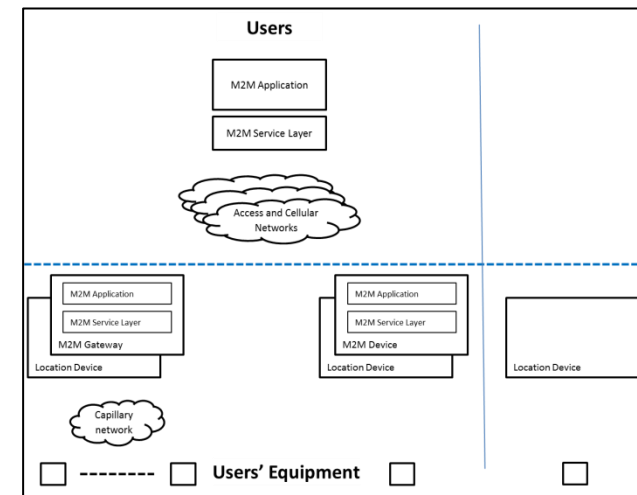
Users

M2M Application

M2M Service Layer

Access and Cellular Networks

M2M Application

M2M Service Layer

M2M Gateway

Location Device

M2M Application

M2M Service Layer

M2M Device

Location Device

Location Device

Capillary network

Users' Equipment